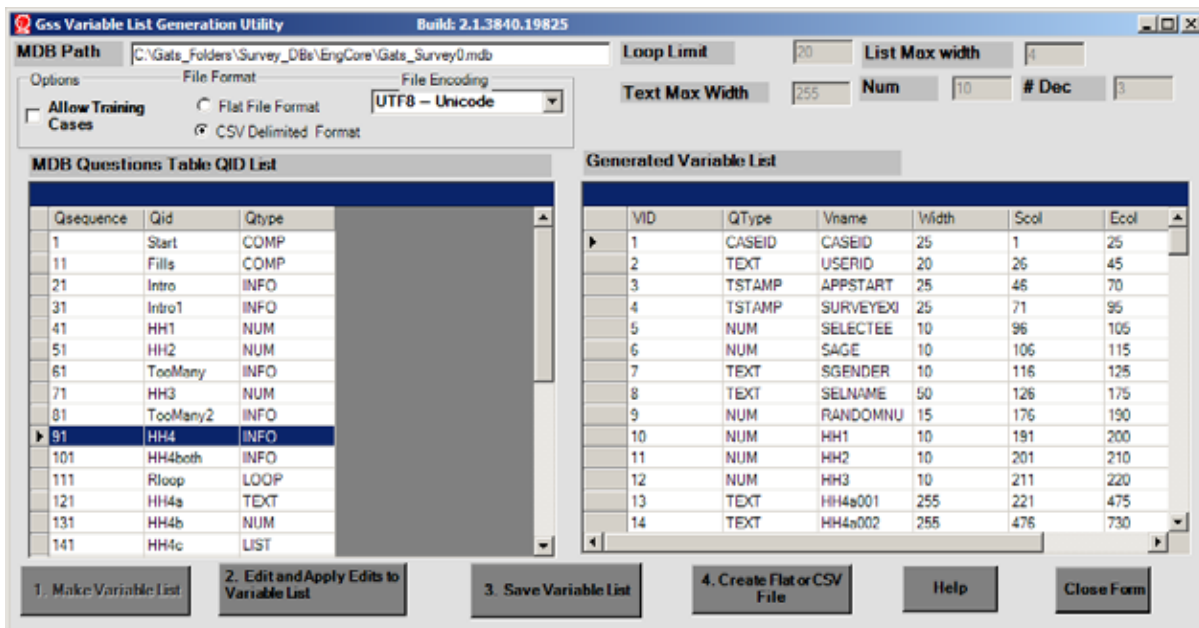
Gss Variable List Generation Utility Build: 2.1.3840.19825

MDB Path C:\Gats_Folders\Survey_DBs\EngCore\Gats_Survey0.mdb

Loop Limit 20 List Max width 4

Options
Allow Training Cases

File Format
Flat File Format
CSV Delimited Format

File Encoding
UTF8 -- Unicode

Text Max Width 255 Num 10 # Dec 3

MDB Questions Table QID List

| Qsequence | Qid | Qtype |
|---|---|---|
| 1 | Start | COMP |
| 11 | Fills | COMP |
| 21 | Intro | INFO |
| 31 | Intro1 | INFO |
| 41 | HH1 | NUM |
| 51 | HH2 | NUM |
| 61 | TooMany | INFO |
| 71 | HH3 | NUM |
| 81 | TooMany2 | INFO |
| 91 | HH4 | INFO |
| 101 | HH4both | INFO |
| 111 | Rloop | LOOP |
| 121 | HH4a | TEXT |
| 131 | HH4b | NUM |
| 141 | HH4c | LIST |

Generated Variable List

| VID | QType | Vname | Width | Scol | Ecol |
|---|---|---|---|---|---|
| 1 | CASEID | CASEID | 25 | 1 | 25 |
| 2 | TEXT | USERID | 20 | 26 | 45 |
| 3 | TSTAMP | APPSTART | 25 | 46 | 70 |
| 4 | TSTAMP | SURVEYEXI | 25 | 71 | 95 |
| 5 | NUM | SELECTEE | 10 | 96 | 105 |
| 6 | NUM | SAGE | 10 | 106 | 115 |
| 7 | TEXT | SGENDER | 10 | 116 | 125 |
| 8 | TEXT | SELNAME | 50 | 126 | 175 |
| 9 | NUM | RANDOMNU | 15 | 176 | 190 |
| 10 | NUM | HH1 | 10 | 191 | 200 |
| 11 | NUM | HH2 | 10 | 201 | 210 |
| 12 | NUM | HH3 | 10 | 211 | 220 |
| 13 | TEXT | HH4a001 | 255 | 221 | 475 |
| 14 | TEXT | HH4a002 | 255 | 476 | 730 |

1. Make Variable List
2. Edit and Apply Edits to Variable List
3. Save Variable List
4. Create Flat or CSV File
Help
Close Form